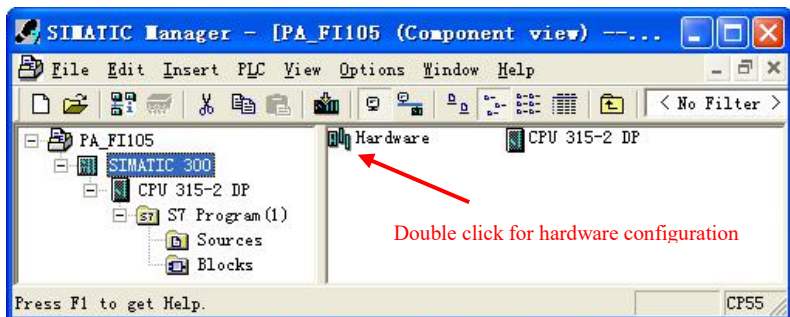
SIMATIC Manager - [PA_FI105 (Component view) --...

File Edit Insert PLC View Options Window Help

< No Filter >

PA_FI105
SIMATIC 300
CPU 315-2 DP
S7 Program(1)
Sources
Blocks

Hardware
CPU 315-2 DP

Double click for hardware configuration

Press F1 to get Help.

CP55